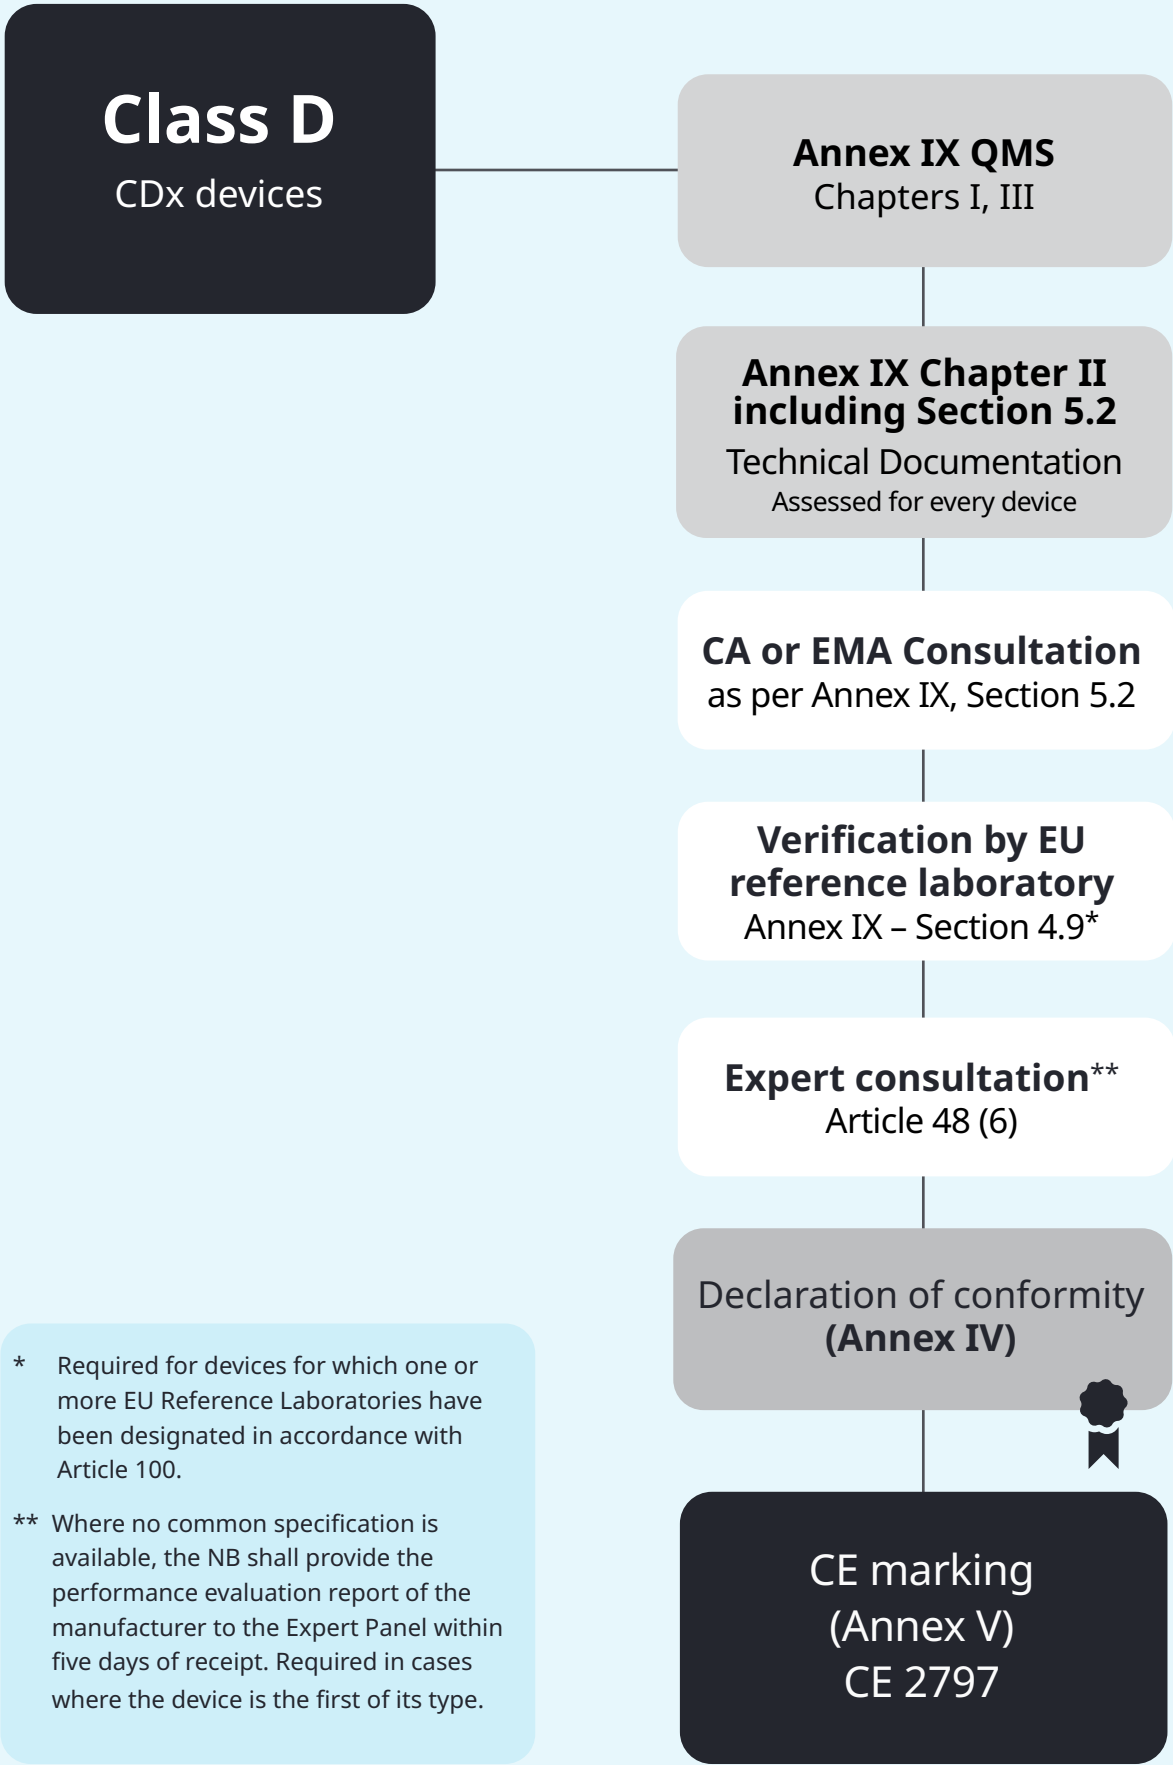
Class D
CDx devices

Annex IX QMS
Chapters I, III

Annex IX Chapter II including Section 5.2
Technical Documentation
Assessed for every device

CA or EMA Consultation
as per Annex IX, Section 5.2

Verification by EU reference laboratory
Annex IX – Section 4.9*

Expert consultation**
Article 48 (6)

Declaration of conformity
(Annex IV)

CE marking
(Annex V)
CE 2797

* Required for devices for which one or more EU Reference Laboratories have been designated in accordance with Article 100.

** Where no common specification is available, the NB shall provide the performance evaluation report of the manufacturer to the Expert Panel within five days of receipt. Required in cases where the device is the first of its type.